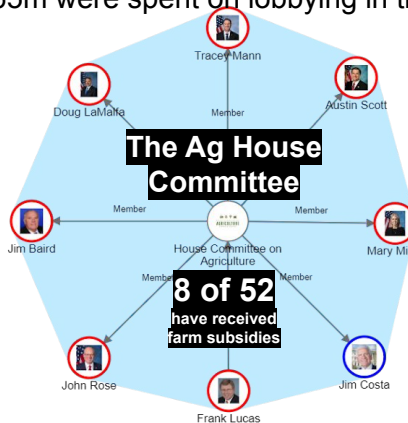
$5m were spent on lobbying in t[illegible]

Tracey Mann

Doug LaMalfa

Austin Scott

The Ag House Committee

Member

Member

Member

Jim Baird

House Committee on Agriculture

Mary Mi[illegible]

Member

Member

8 of 52

have received farm subsidies

John Rose

Frank Lucas

Jim Costa